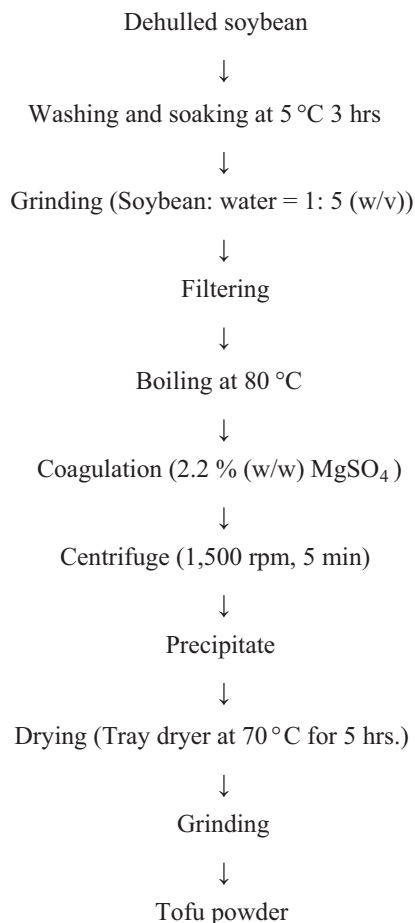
Dehulled soybean

↓

Washing and soaking at 5 °C 3 hrs

↓

Grinding (Soybean: water = 1: 5 (w/v))

↓

Filtering

↓

Boiling at 80 °C

↓

Coagulation (2.2 % (w/w) $MgSO_4$ )

↓

Centrifuge (1,500 rpm, 5 min)

↓

Precipitate

↓

Drying (Tray dryer at 70 °C for 5 hrs.)

↓

Grinding

↓

Tofu powder